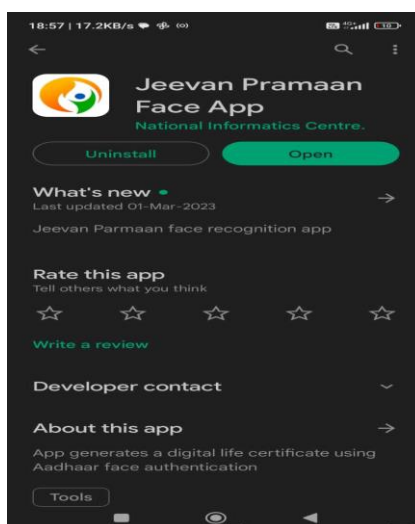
18:57 | 17.2KB/s

Jeevan Pramaan Face App
National Informatics Centre.

Uninstall
Open

What's new •
Last updated 01-Mar-2023

Jeevan Parmaan face recognition app

Rate this app
Tell others what you think

Write a review

Developer contact

About this app

App generates a digital life certificate using Aadhaar face authentication

Tools